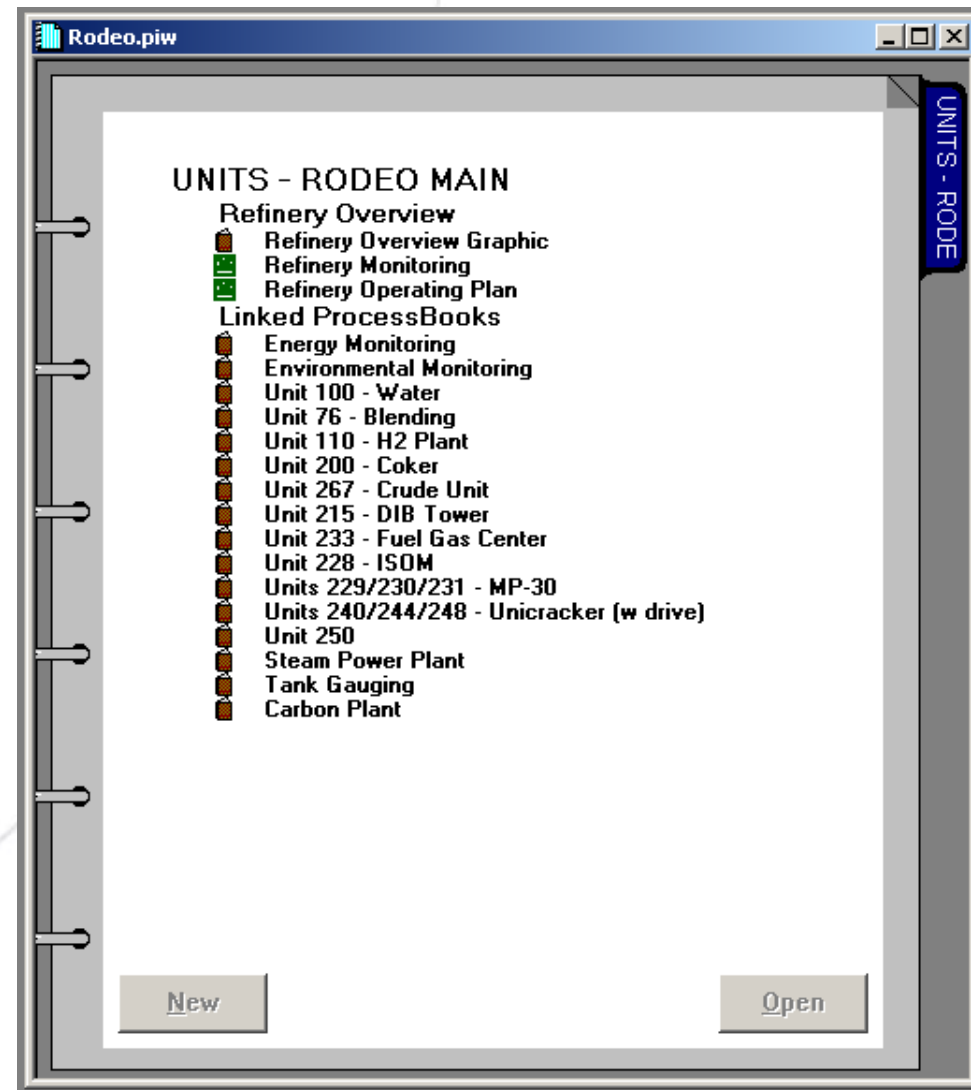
Rodeo.piw

UNITS - RODEO MAIN

Refinery Overview
Refinery Overview Graphic
Refinery Monitoring
Refinery Operating Plan

Linked ProcessBooks
Energy Monitoring
Environmental Monitoring
Unit 100 - Water
Unit 76 - Blending
Unit 110 - H2 Plant
Unit 200 - Coker
Unit 267 - Crude Unit
Unit 215 - DIB Tower
Unit 233 - Fuel Gas Center
Unit 228 - ISOM
Units 229/230/231 - MP-30
Units 240/244/248 - Unicracker (w drive)
Unit 250
Steam Power Plant
Tank Gauging
Carbon Plant

UNITS - RODE

New

Open